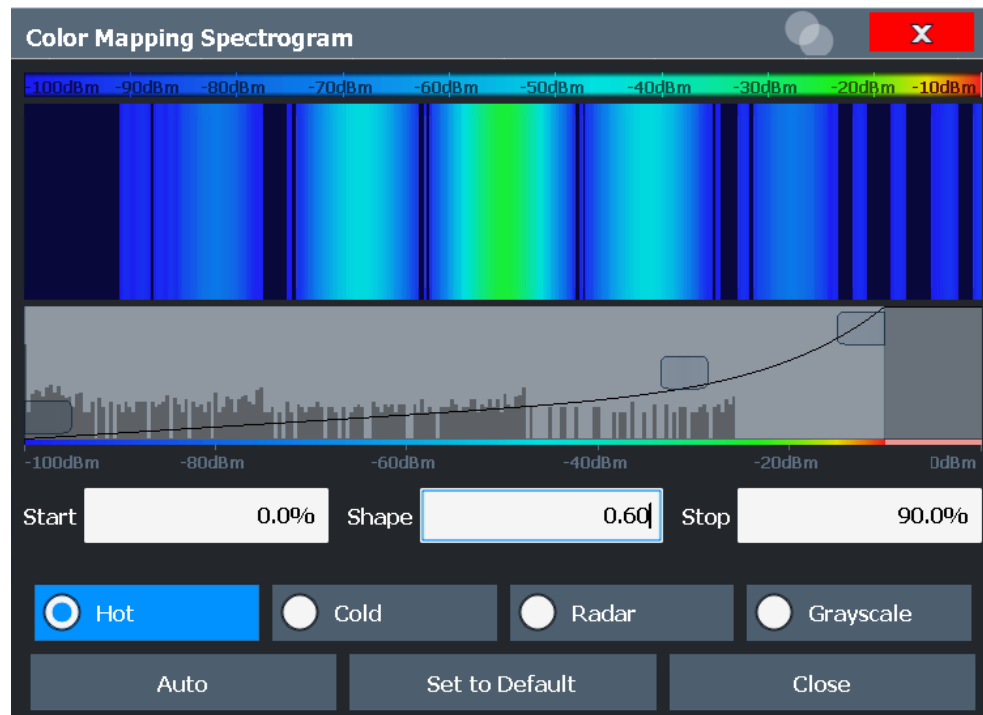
Color Mapping Spectrogram

X

-100dBm -90dBm -80dBm -70dBm -60dBm -50dBm -40dBm -30dBm -20dBm -10dBm

-100dBm -80dBm -60dBm -40dBm -20dBm 0dBm

Start 0.0%

Shape 0.60

Stop 90.0%

Hot

Cold

Radar

Grayscale

Auto

Set to Default

Close